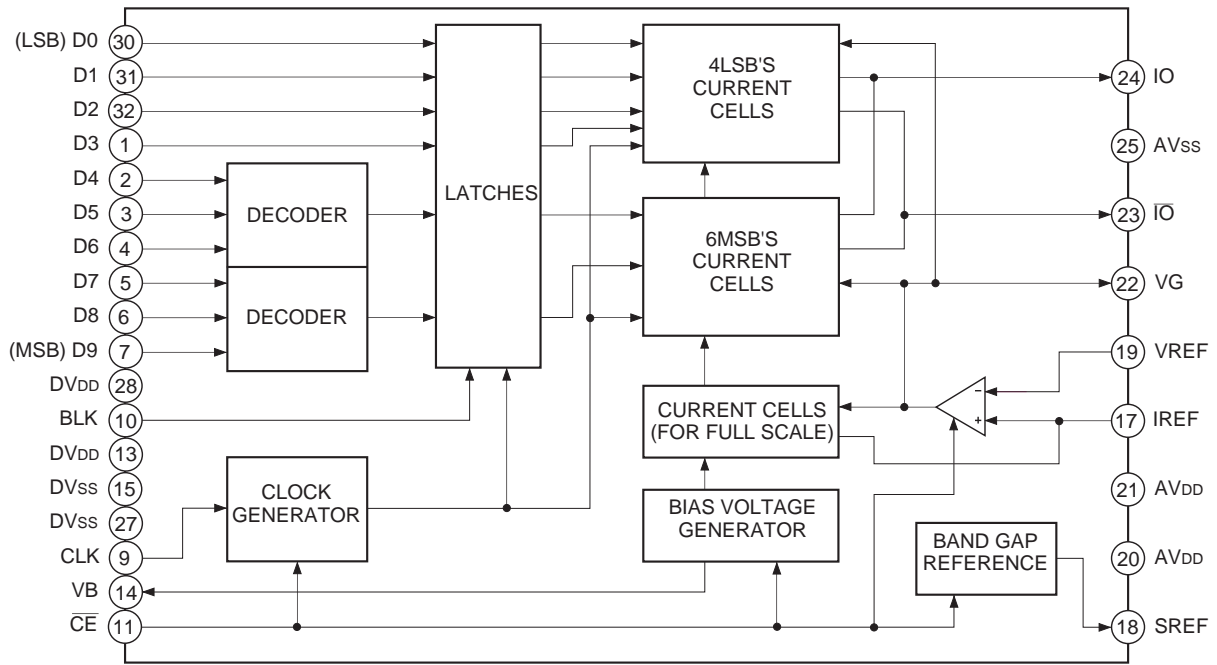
(LSB) D0 30
D1 31
D2 32
D3 1
D4 2
D5 3
D6 4
D7 5
D8 6
(MSB) D9 7
$DV_{DD}$ 28
BLK 10
$DV_{DD}$ 13
$DV_{SS}$ 15
$DV_{SS}$ 27
CLK 9
VB 14
$\overline{CE}$ 11

DECODER
DECODER
LATCHES
CLOCK GENERATOR

4LSB'S CURRENT CELLS
6MSB'S CURRENT CELLS
CURRENT CELLS (FOR FULL SCALE)
BIAS VOLTAGE GENERATOR
BAND GAP REFERENCE

-
+

24 IO
25 $AV_{SS}$
23 $\overline{IO}$
22 VG
19 VREF
17 IREF
21 $AV_{DD}$
20 $AV_{DD}$
18 SREF